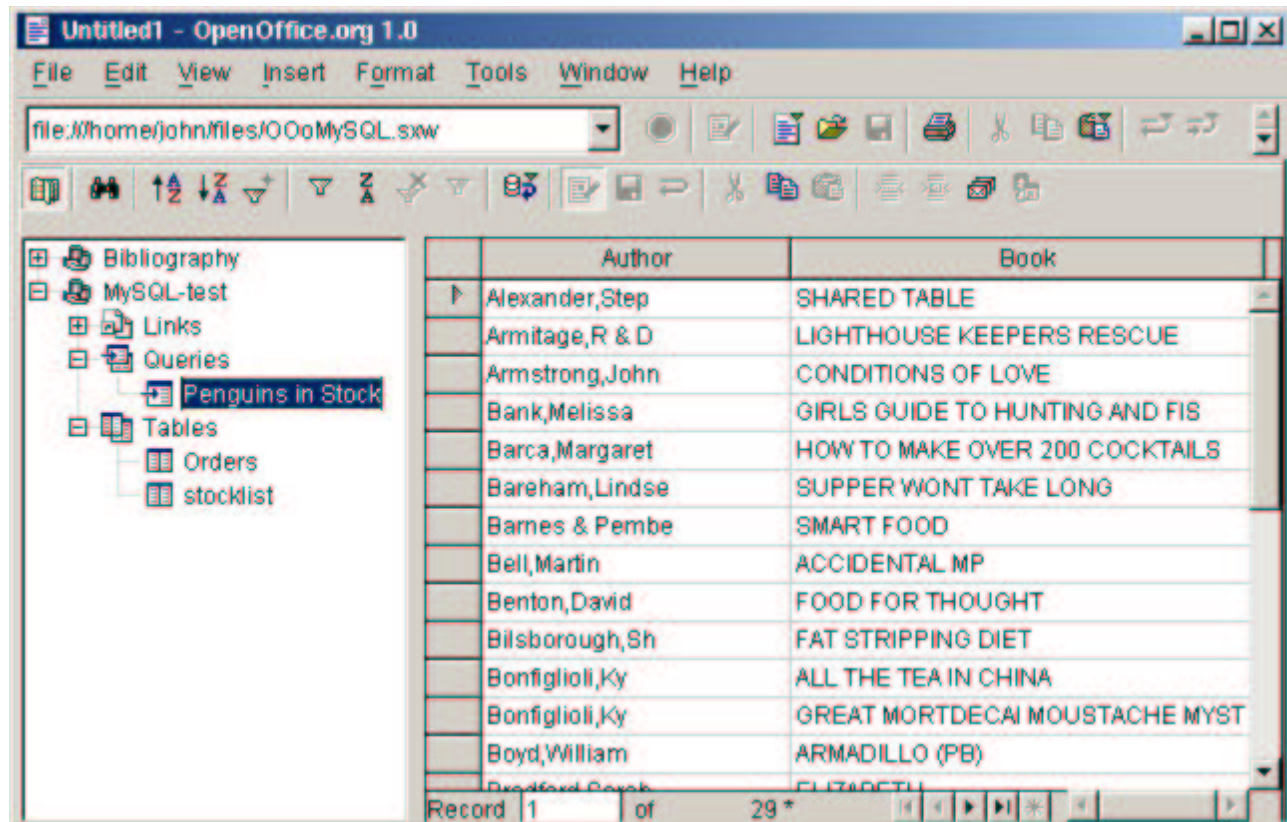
Untitled1 - OpenOffice.org 1.0

File Edit View Insert Format Tools Window Help

file:///home/john/files/OOoMySQL.sxw

Bibliography
MySQL-test
Links
Queries
Penguins in Stock
Tables
Orders
stocklist

| Author | Book |
|---|---|
| Alexander,Step | SHARED TABLE |
| Armitage,R & D | LIGHTHOUSE KEEPERS RESCUE |
| Armstrong,John | CONDITIONS OF LOVE |
| Bank,Melissa | GIRLS GUIDE TO HUNTING AND FIS |
| Barca,Margaret | HOW TO MAKE OVER 200 COCKTAILS |
| Bareham,Lindse | SUPPER WONT TAKE LONG |
| Barnes & Pembe | SMART FOOD |
| Bell,Martin | ACCIDENTAL MP |
| Benton,David | FOOD FOR THOUGHT |
| Bilsborough,Sh | FAT STRIPPING DIET |
| Bonfiglioli,Ky | ALL THE TEA IN CHINA |
| Bonfiglioli,Ky | GREAT MORTDECAI MOUSTACHE MYST |
| Boyd,William | ARMADILLO (PB) |
| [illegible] | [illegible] |

Record 1 of 29 *